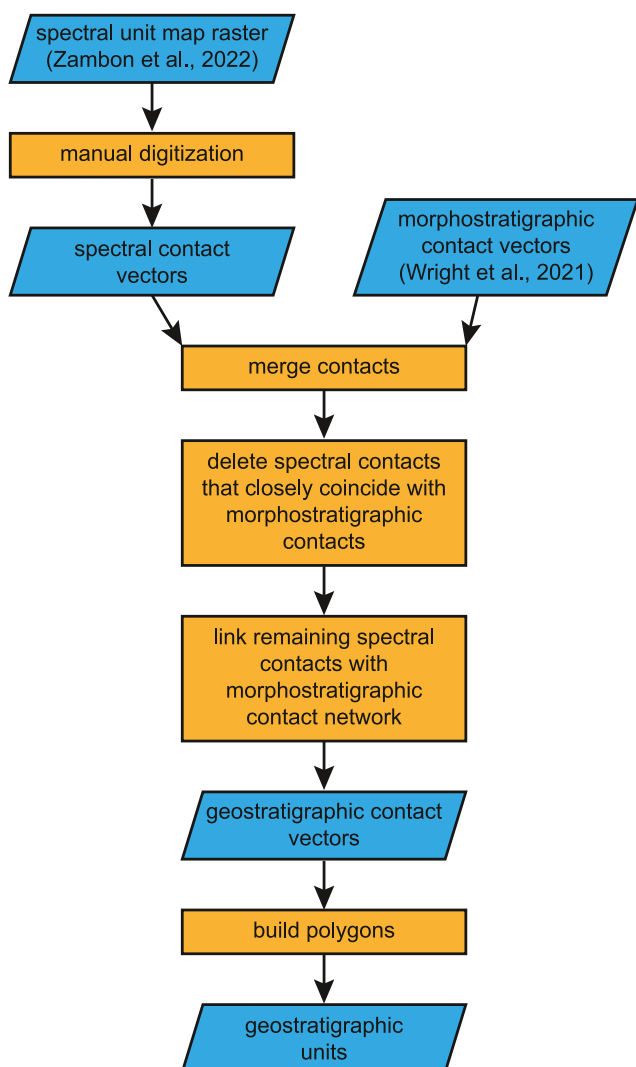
spectral unit map raster (Zambon et al., 2022)

manual digitization

spectral contact vectors

morphostratigraphic contact vectors (Wright et al., 2021)

merge contacts

delete spectral contacts that closely coincide with morphostratigraphic contacts

link remaining spectral contacts with morphostratigraphic contact network

geostratigraphic contact vectors

build polygons

geostratigraphic units